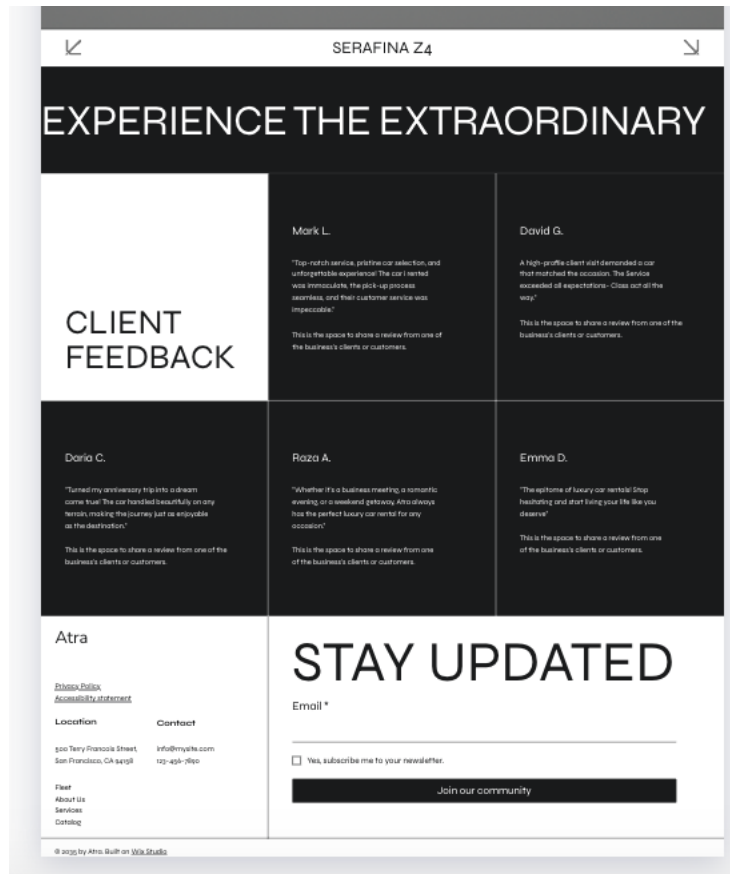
SERAFINA Z4

EXPERIENCE THE EXTRAORDINARY

CLIENT FEEDBACK

Mark L.

"Top-notch service, pristine car selection, and unforgettable experience! The car I rented was immaculate, the pick-up process seamless, and their customer service was impeccable."

This is the space to share a review from one of the business's clients or customers.

David G.

A high-profile client visit demanded a car that matched the occasion. The Service exceeded all expectations- Class act all the way."

This is the space to share a review from one of the business's clients or customers.

Daria C.

"Turned my anniversary trip into a dream come true! The car handled beautifully on any terrain, making the journey just as enjoyable as the destination."

This is the space to share a review from one of the business's clients or customers.

Raza A.

"Whether it's a business meeting, a romantic evening, or a weekend getaway, Atra always has the perfect luxury car rental for any occasion."

This is the space to share a review from one of the business's clients or customers.

Emma D.

"The epitome of luxury car rentals! Stop hesitating and start living your life like you deserve"

This is the space to share a review from one of the business's clients or customers.

Atra

Privacy Policy
Accessibility statement

Location

500 Terry Francois Street, San Francisco, CA 94158

Contact

info@mysite.com
123-456-7890

Fleet
About Us
Services
Catalog

STAY UPDATED

Email *

Yes, subscribe me to your newsletter.

Join our community

© 2035 by Atra. Built on Wix Studio